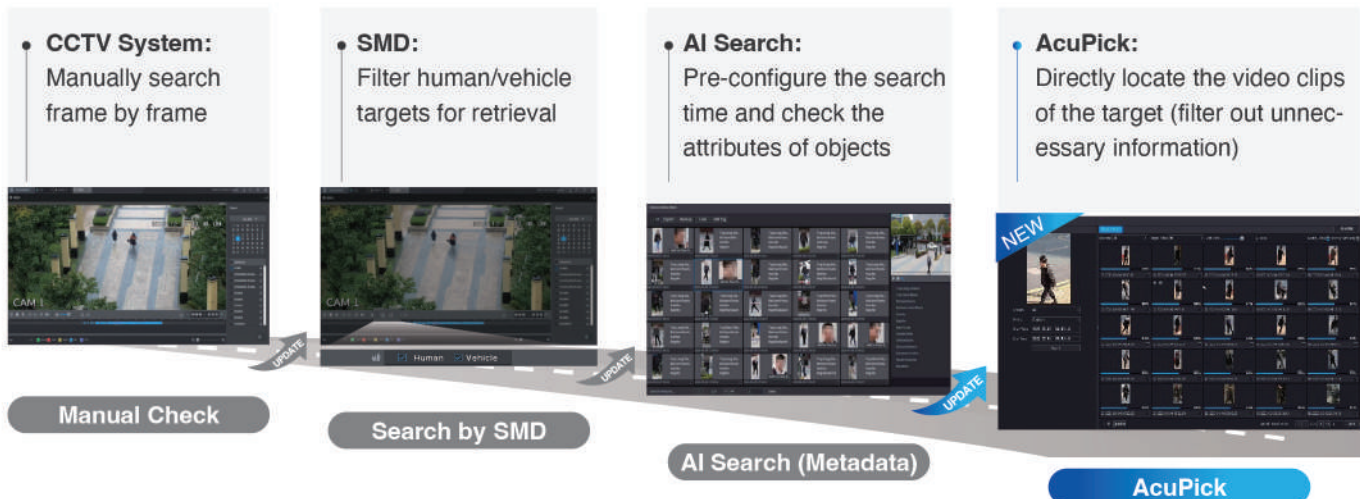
CCTV System:
Manually search frame by frame

SMD:
Filter human/vehicle targets for retrieval

AI Search:
Pre-configure the search time and check the attributes of objects

AcuPick:
Directly locate the video clips of the target (filter out unnecessary information)

CAM 1

CAM 1

all Human Vehicle

NEW

UPDATE

UPDATE

UPDATE

Manual Check

Search by SMD

AI Search (Metadata)

AcuPick